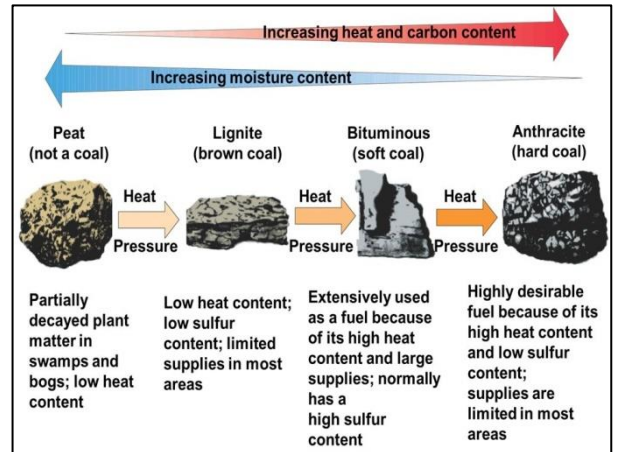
Increasing heat and carbon content

Increasing moisture content

Peat (not a coal)

Lignite (brown coal)

Bituminous (soft coal)

Anthracite (hard coal)

Heat

Pressure

Heat

Pressure

Heat

Pressure

Partially decayed plant matter in swamps and bogs; low heat content

Low heat content; low sulfur content; limited supplies in most areas

Extensively used as a fuel because of its high heat content and large supplies; normally has a high sulfur content

Highly desirable fuel because of its high heat content and low sulfur content; supplies are limited in most areas